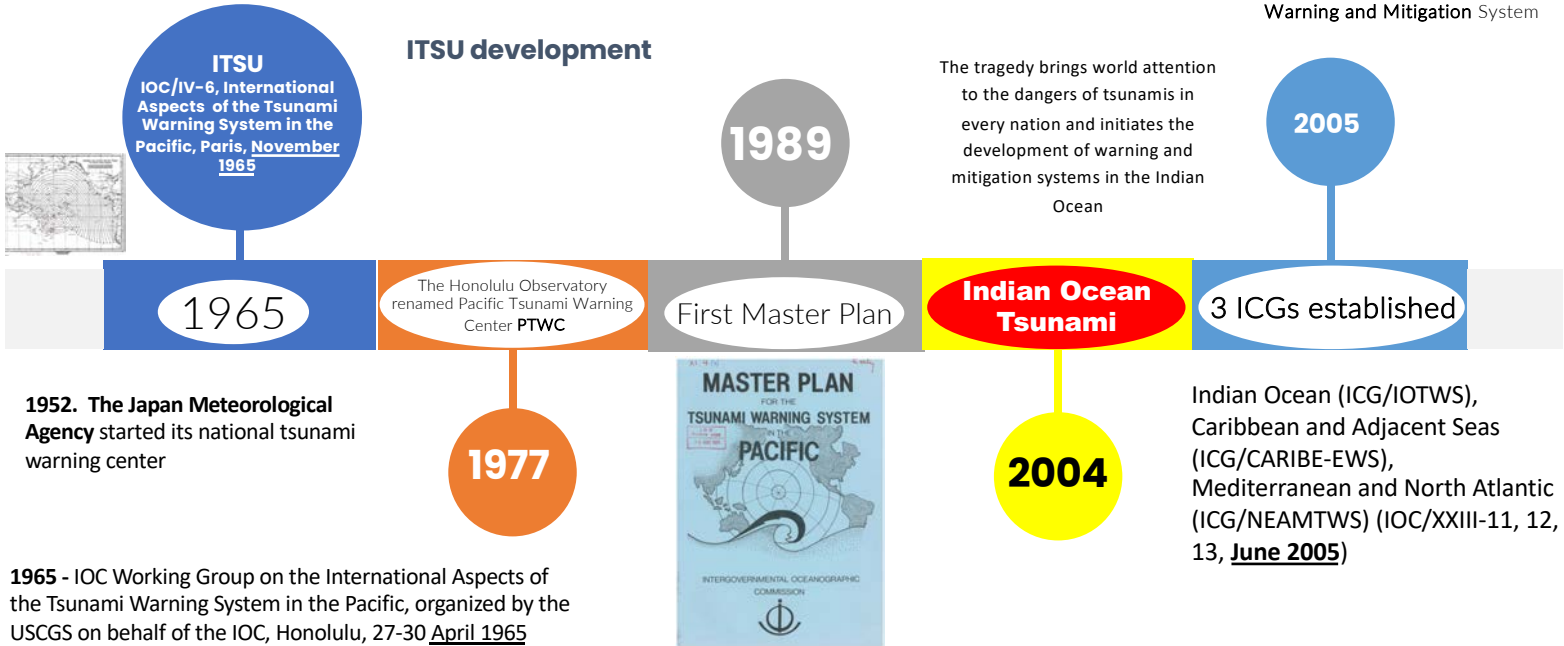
Warning and Mitigation System

ITSU development

ITSU
IOC/IV-6, International Aspects of the Tsunami Warning System in the Pacific, Paris, November 1965

1989

The tragedy brings world attention to the dangers of tsunamis in every nation and initiates the development of warning and mitigation systems in the Indian Ocean

2005

1965

The Honolulu Observatory renamed Pacific Tsunami Warning Center PTWC

First Master Plan

Indian Ocean Tsunami

3 ICGs established

1952. The Japan Meteorological Agency started its national tsunami warning center

1977

MASTER PLAN FOR THE TSUNAMI WARNING SYSTEM IN THE PACIFIC

INTERGOVERNMENTAL OCEANOGRAPHIC COMMISSION

2004

Indian Ocean (ICG/IOTWS), Caribbean and Adjacent Seas (ICG/CARIBE-EWS), Mediterranean and North Atlantic (ICG/NEAMTWS) (IOC/XXIII-11, 12, 13, June 2005)

1965 - IOC Working Group on the International Aspects of the Tsunami Warning System in the Pacific, organized by the USCGS on behalf of the IOC, Honolulu, 27-30 April 1965